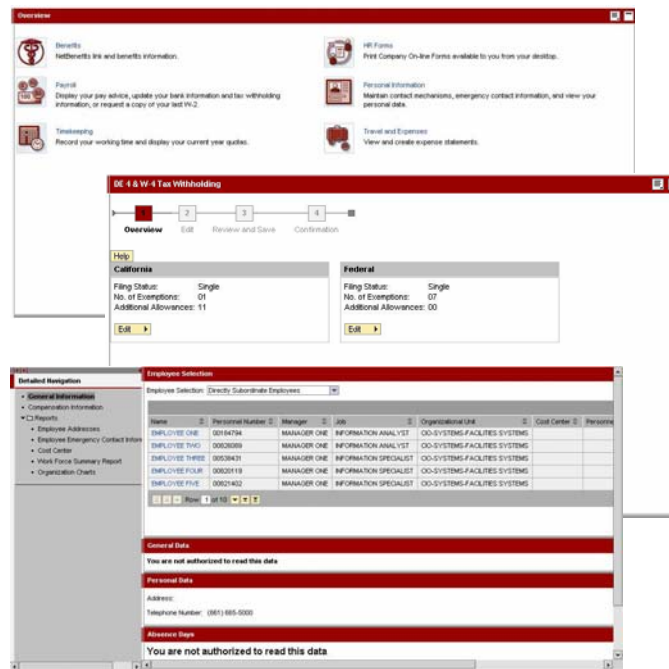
Overview

Benefits
NetBenefits link and benefits information.

HR Forms
Print Company On-line Forms available to you from your desktop.

Payroll
Display your pay advice, update your bank information and tax withholding information, or request a copy of your last W-2.

Personal Information
Maintain contact mechanisms, emergency contact information, and view your personal data.

Timekeeping
Record your working time and display your current year quotas.

Travel and Expenses
View and create expense statements.

DE 4 & W-4 Tax Withholding

1 Overview
2 Edit
3 Review and Save
4 Confirmation

Help

California
Filing Status: Single
No. of Exemptions: 01
Additional Allowances: 11
Edit

Federal
Filing Status: Single
No. of Exemptions: 07
Additional Allowances: 00
Edit

Detailed Navigation
• General Information
• Compensation Information
▼ Reports
• Employee Addresses
• Employee Emergency Contact Inform
• Cost Center
• Work Force Summary Report
• Organization Charts

Employee Selection
Employee Selection: Directly Subordinate Employees

| Name | Personnel Number | Manager | Job | Organizational Unit | Cost Center | Personne |
|---|---|---|---|---|---|---|
| EMPLOYEE ONE | 00184794 | MANAGER ONE | INFORMATION ANALYST | OO-SYSTEMS-FACILITIES SYSTEMS | | |
| EMPLOYEE TWO | 00626089 | MANAGER ONE | INFORMATION ANALYST | OO-SYSTEMS-FACILITIES SYSTEMS | | |
| EMPLOYEE THREE | 00538431 | MANAGER ONE | INFORMATION SPECIALIST | OO-SYSTEMS-FACILITIES SYSTEMS | | |
| EMPLOYEE FOUR | 00820118 | MANAGER ONE | INFORMATION SPECIALIST | OO-SYSTEMS-FACILITIES SYSTEMS | | |
| EMPLOYEE FIVE | 00821402 | MANAGER ONE | INFORMATION SPECIALIST | OO-SYSTEMS-FACILITIES SYSTEMS | | |

Row 1 of 10

General Data
You are not authorized to read this data

Personal Data
Address:
Telephone Number: (661) 665-5000

Absence Days
You are not authorized to read this data